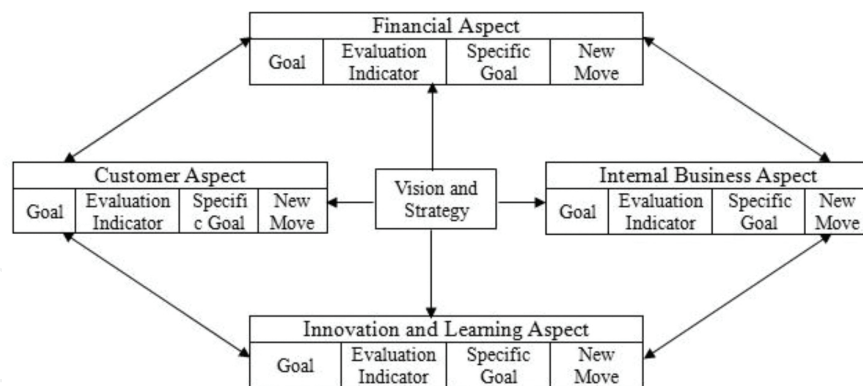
Financial Aspect

| Goal | Evaluation Indicator | Specific Goal | New Move |
|---|---|---|---|

Customer Aspect

| Goal | Evaluation Indicator | Specifi c Goal | New Move |
|---|---|---|---|

Vision and Strategy

Internal Business Aspect

| Goal | Evaluation Indicator | Specific Goal | New Move |
|---|---|---|---|

Innovation and Learning Aspect

| Goal | Evaluation Indicator | Specific Goal | New Move |
|---|---|---|---|